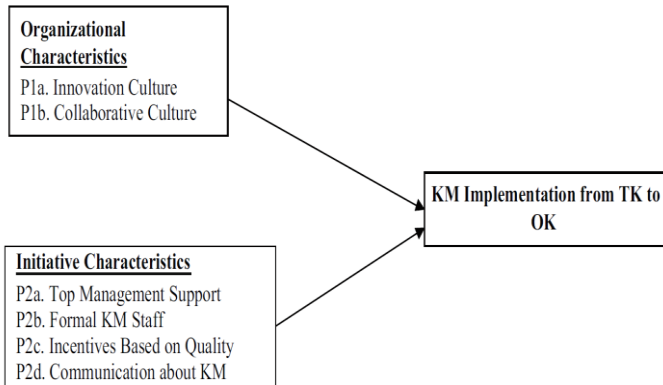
Organizational Characteristics
P1a. Innovation Culture
P1b. Collaborative Culture

KM Implementation from TK to OK

Initiative Characteristics
P2a. Top Management Support
P2b. Formal KM Staff
P2c. Incentives Based on Quality
P2d. Communication about KM